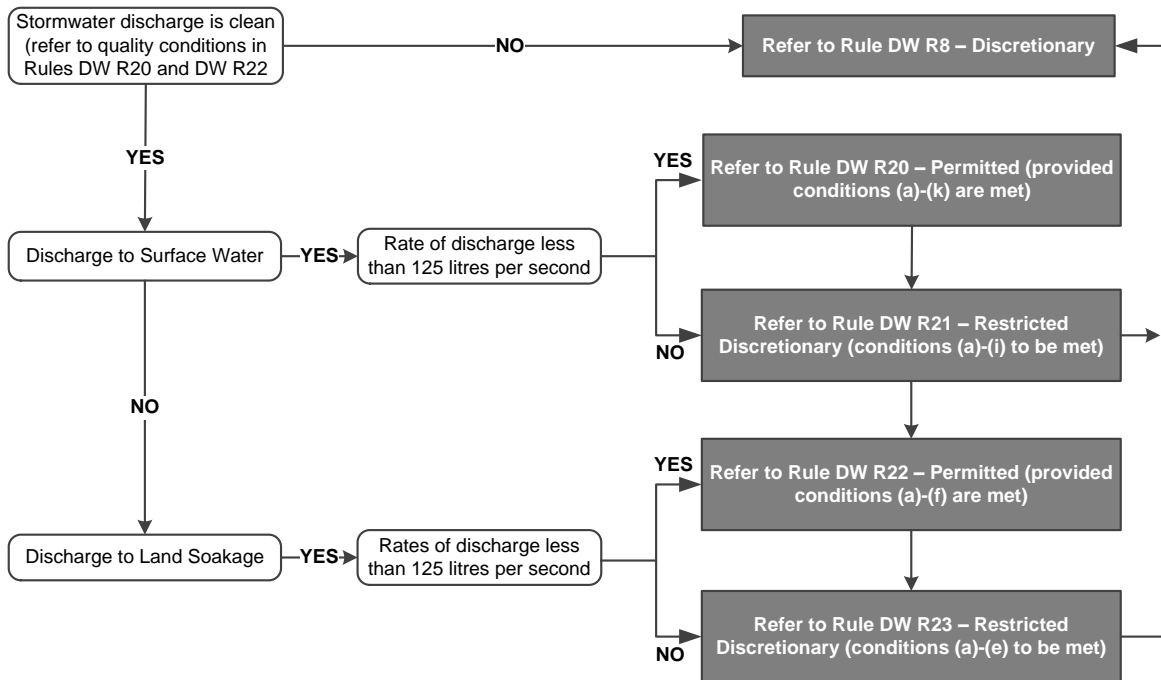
Stormwater discharge is clean (refer to quality conditions in Rules DW R20 and DW R22

NO

Refer to Rule DW R8 – Discretionary

YES

YES

Refer to Rule DW R20 – Permitted (provided conditions (a)-(k) are met)

Discharge to Surface Water

YES

Rate of discharge less than 125 litres per second

NO

Refer to Rule DW R21 – Restricted Discretionary (conditions (a)-(i) to be met)

NO

YES

Refer to Rule DW R22 – Permitted (provided conditions (a)-(f) are met)

Discharge to Land Soakage

YES

Rates of discharge less than 125 litres per second

NO

Refer to Rule DW R23 – Restricted Discretionary (conditions (a)-(e) to be met)